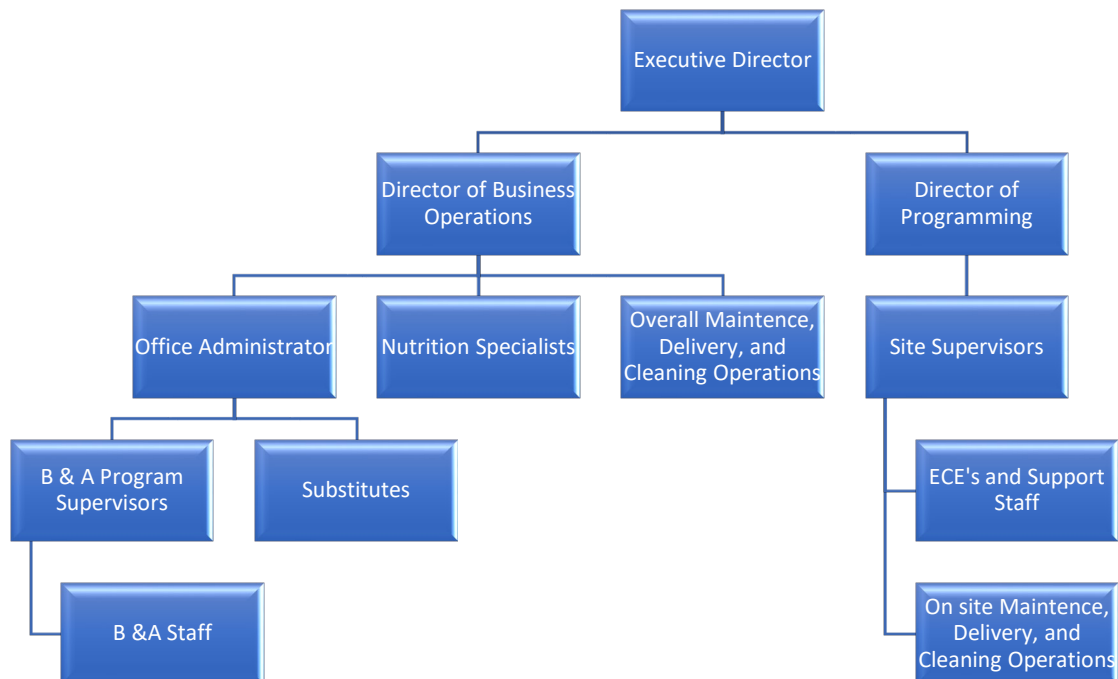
Executive Director

Director of Business Operations

Director of Programming

Office Administrator

Nutrition Specialists

Overall Maintence, Delivery, and Cleaning Operations

Site Supervisors

B & A Program Supervisors

Substitutes

ECE's and Support Staff

B &A Staff

On site Maintence, Delivery, and Cleaning Operations